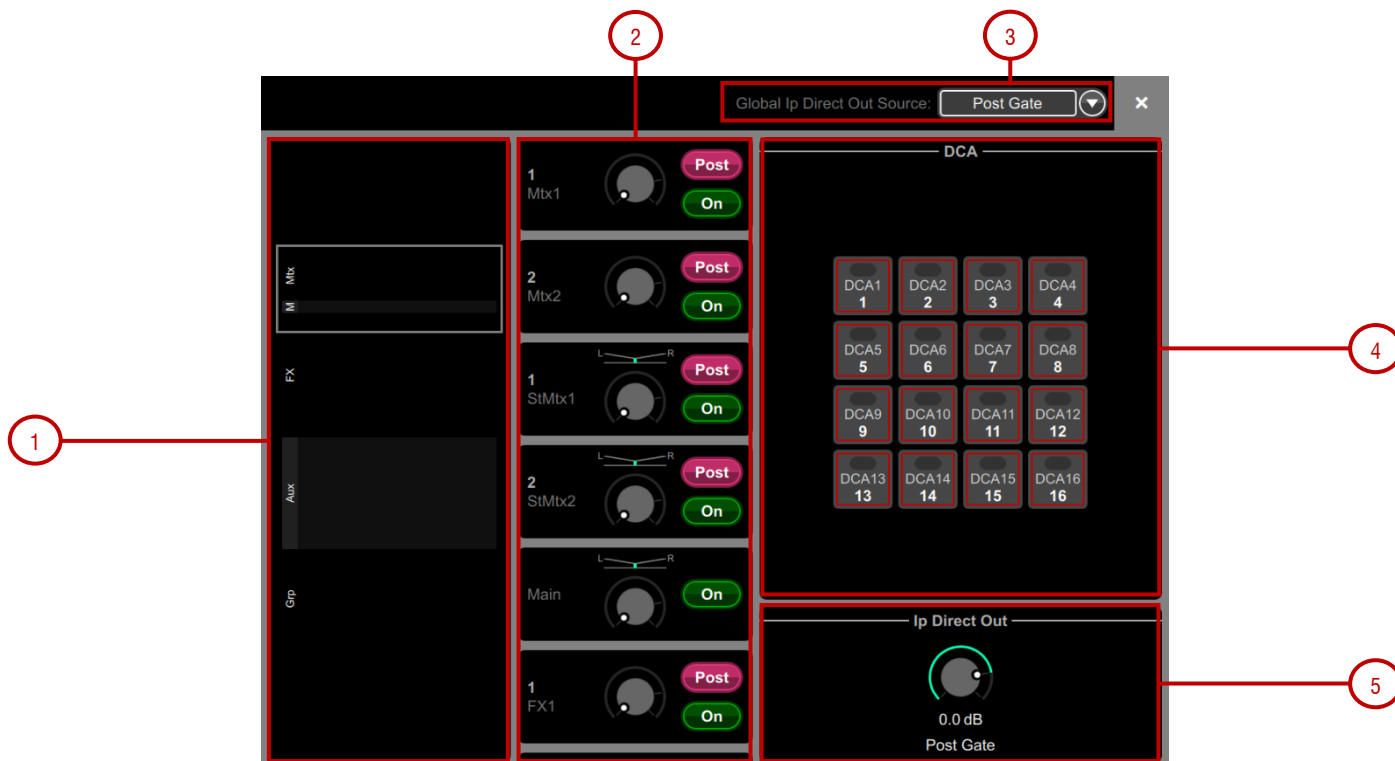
2

3

Global Ip Direct Out Source: Post Gate

×

Mtx

M

FX

Aux

Grp

1

1
Mtx1
Post
On

2
Mtx2
Post
On

L R
1
StMtx1
Post
On

L R
2
StMtx2
Post
On

L R
Main
On

1
FX1
Post
On

DCA

| DCA1 1 | DCA2 2 | DCA3 3 | DCA4 4 |
|---|---|---|---|
| DCA5 5 | DCA6 6 | DCA7 7 | DCA8 8 |
| DCA9 9 | DCA10 10 | DCA11 11 | DCA12 12 |
| DCA13 13 | DCA14 14 | DCA15 15 | DCA16 16 |

4

Ip Direct Out

0.0 dB

Post Gate

5